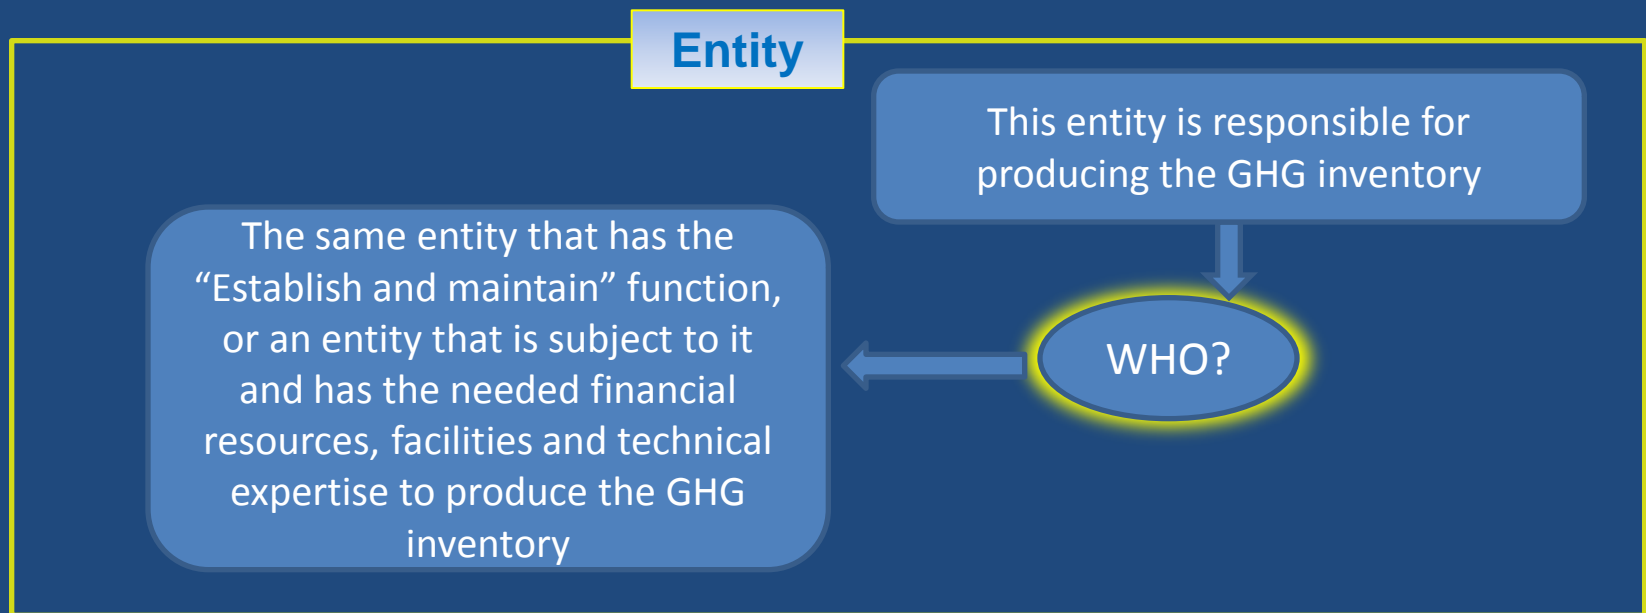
Entity

This entity is responsible for producing the GHG inventory

WHO?

The same entity that has the “Establish and maintain” function, or an entity that is subject to it and has the needed financial resources, facilities and technical expertise to produce the GHG inventory